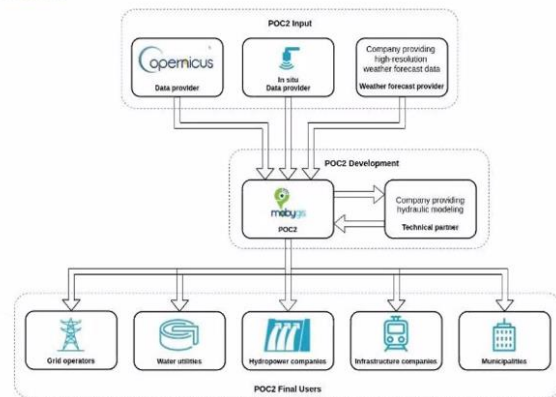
POC2 Input

opernicus

Data provider

In situ
Data provider

Company providing high-resolution weather forecast data

Weather forecast provider

POC2 Development

mobygis

POC2

Company providing hydraulic modeling

Technical partner

Grid operators

Water utilities

Hydropower companies

Infrastructure companies

Municipalities

POC2 Final Users